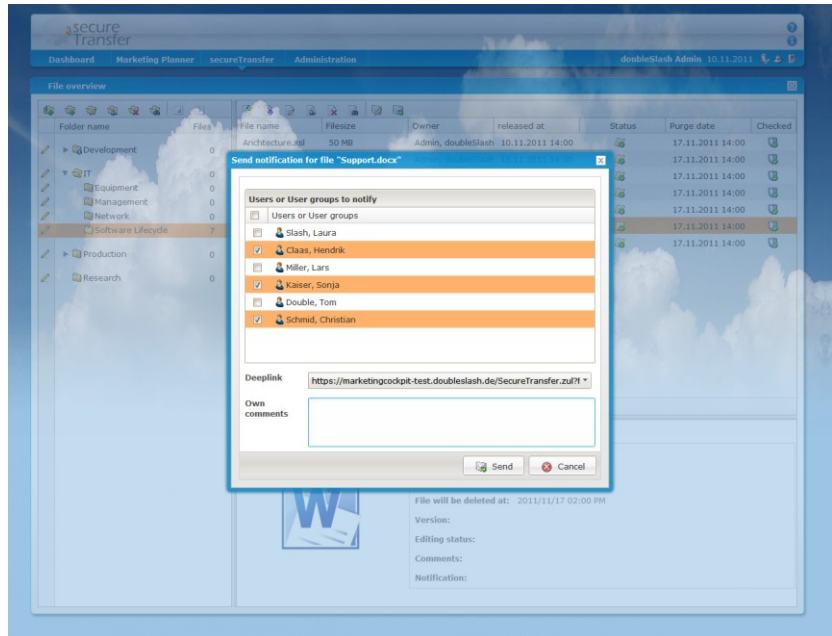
secure Transfer

Dashboard Marketing Planner secureTransfer Administration

doubleSlash Admin 10.11.2011

File overview

| Folder name | Files |
|---|---|
| Development | 0 |
| IT | 0 |
| Equipment | 0 |
| Management | 0 |
| Network | 0 |
| Software Lifecycle | 7 |
| Production | 0 |
| Research | 0 |

| File name | Filesize | Owner | released at | Status | Purge date | Checked |
|---|---|---|---|---|---|---|
| Architecture.xsl | 50 MB | Admin, doubleSlash | 10.11.2011 14:00 | | 17.11.2011 14:00 | |
| | | | | | 17.11.2011 14:00 | |
| | | | | | 17.11.2011 14:00 | |
| | | | | | 17.11.2011 14:00 | |
| | | | | | 17.11.2011 14:00 | |
| | | | | | 17.11.2011 14:00 | |
| | | | | | 17.11.2011 14:00 | |

Send notification for file "Support.docx"

Users or User groups to notify

Users or User groups
Slash, Laura
Claas, Hendrik
Miller, Lars
Kaiser, Sonja
Double, Tom
Schmid, Christian

Deeplink https://marketingcockpit-test.doubleslash.de/SecureTransfer.zul?f

Own comments

Send Cancel

File will be deleted at: 2011/11/17 02:00 PM
Version:
Editing status:
Comments:
Notification: